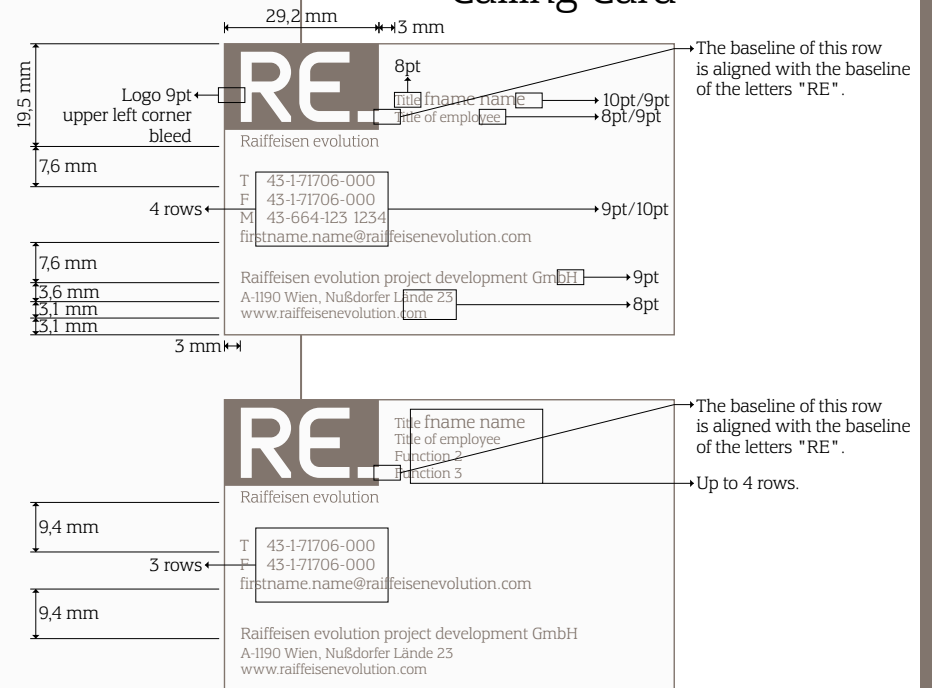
Calling Card

29,2 mm
3 mm
19,5 mm
Logo 9pt
upper left corner
bleed

RE.

8pt
Title fname name
Title of employee

The baseline of this row is aligned with the baseline of the letters "RE".
10pt/9pt
8pt/9pt

Raiffeisen evolution

7,6 mm

T 43-1-71706-000
F 43-1-71706-000
M 43-664-123 1234
firstname.name@raiffeisenevolution.com

4 rows
9pt/10pt

7,6 mm

Raiffeisen evolution project development GmbH
9pt
A-1190 Wien, Nußdorfer Lände 23
www.raiffeisenevolution.com
8pt

3,6 mm
3,1 mm
3,1 mm
3 mm

RE.

Title fname name
Title of employee
Function 2
Function 3

The baseline of this row is aligned with the baseline of the letters "RE".
Up to 4 rows.

Raiffeisen evolution

9,4 mm

T 43-1-71706-000
F 43-1-71706-000
firstname.name@raiffeisenevolution.com

3 rows

9,4 mm

Raiffeisen evolution project development GmbH
A-1190 Wien, Nußdorfer Lände 23
www.raiffeisenevolution.com